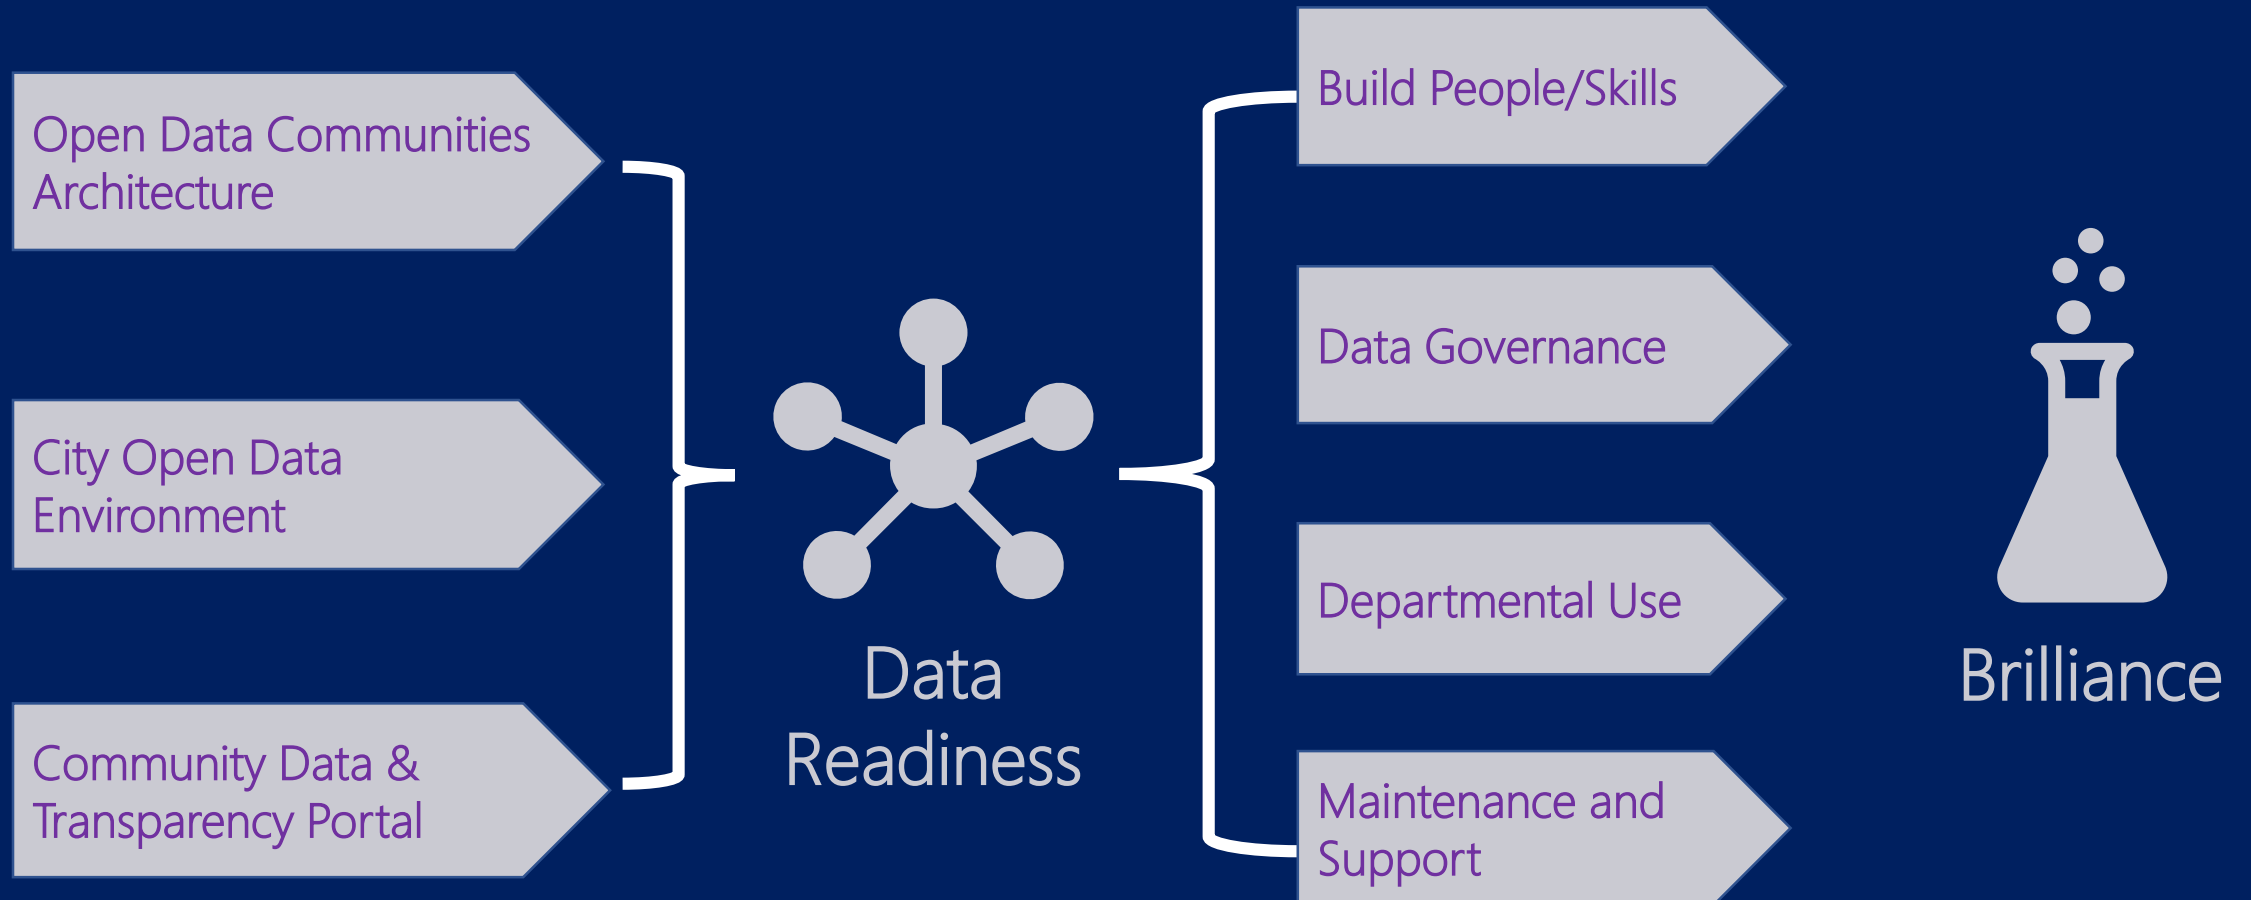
Open Data Communities Architecture

City Open Data Environment

Community Data & Transparency Portal

Data Readiness

Build People/Skills

Data Governance

Departmental Use

Maintenance and Support

Brilliance